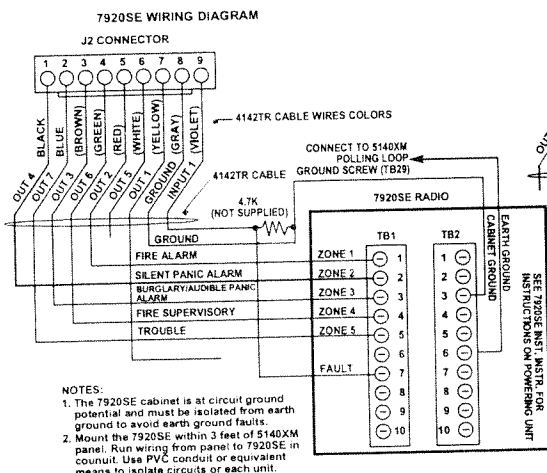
7920SE WIRING DIAGRAM

J2 CONNECTOR

1 2 3 4 5 6 7 8 9

BLACK
BLUE
(BROWN)
(GREEN)
(RED)
(WHITE)
(YELLOW)
(GRAY)
(VIOLET)

4142TR CABLE WIRES COLORS

OUT 4
OUT 7
OUT 3
OUT 6
OUT 2
OUT 5
OUT 1
GROUND
INPUT 1

CONNECT TO 5140XM POLLING LOOP

GROUND SCREW (TB29)

4142TR CABLE

4.7K (NOT SUPPLIED)

7920SE RADIO

GROUND

FIRE ALARM

SILENT PANIC ALARM

BURGLARY/AUDIBLE PANIC ALARM

FIRE SUPERVISORY

TROUBLE

ZONE 1
ZONE 2
ZONE 3
ZONE 4
ZONE 5

FAULT

TB1
1
2
3
4
5
6
7
8
9
10

TB2
1
2
3
4
5
6
7
8
9
10

EARTH GROUND
CABINET GROUND

SEE 7920SE INST. INSTR. FOR INSTRUCTIONS ON POWERING UNIT

NOTES:
1. The 7920SE cabinet is at circuit ground potential and must be isolated from earth ground to avoid earth ground faults.
2. Mount the 7920SE within 3 feet of 5140XM panel. Run wiring from panel to 7920SE in conuit. Use PVC conduit or equivalent means to isolate circuits or each unit.